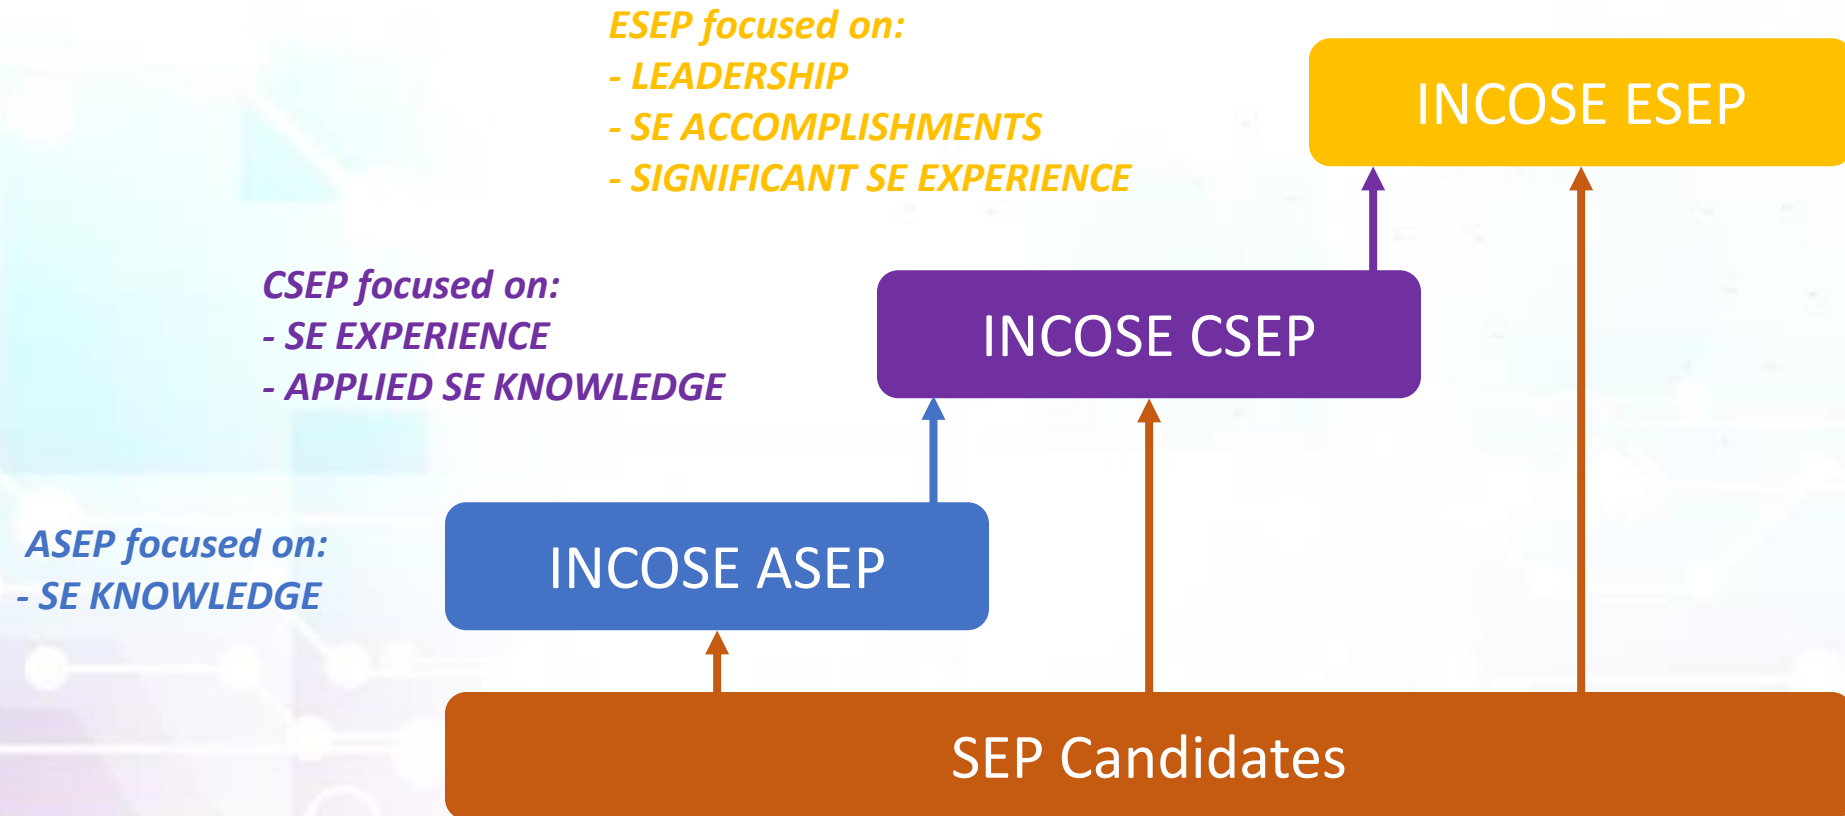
ESEP focused on:
- LEADERSHIP
- SE ACCOMPLISHMENTS
- SIGNIFICANT SE EXPERIENCE

INCOSE ESEP

CSEP focused on:
- SE EXPERIENCE
- APPLIED SE KNOWLEDGE

INCOSE CSEP

ASEP focused on:
- SE KNOWLEDGE

INCOSE ASEP

SEP Candidates